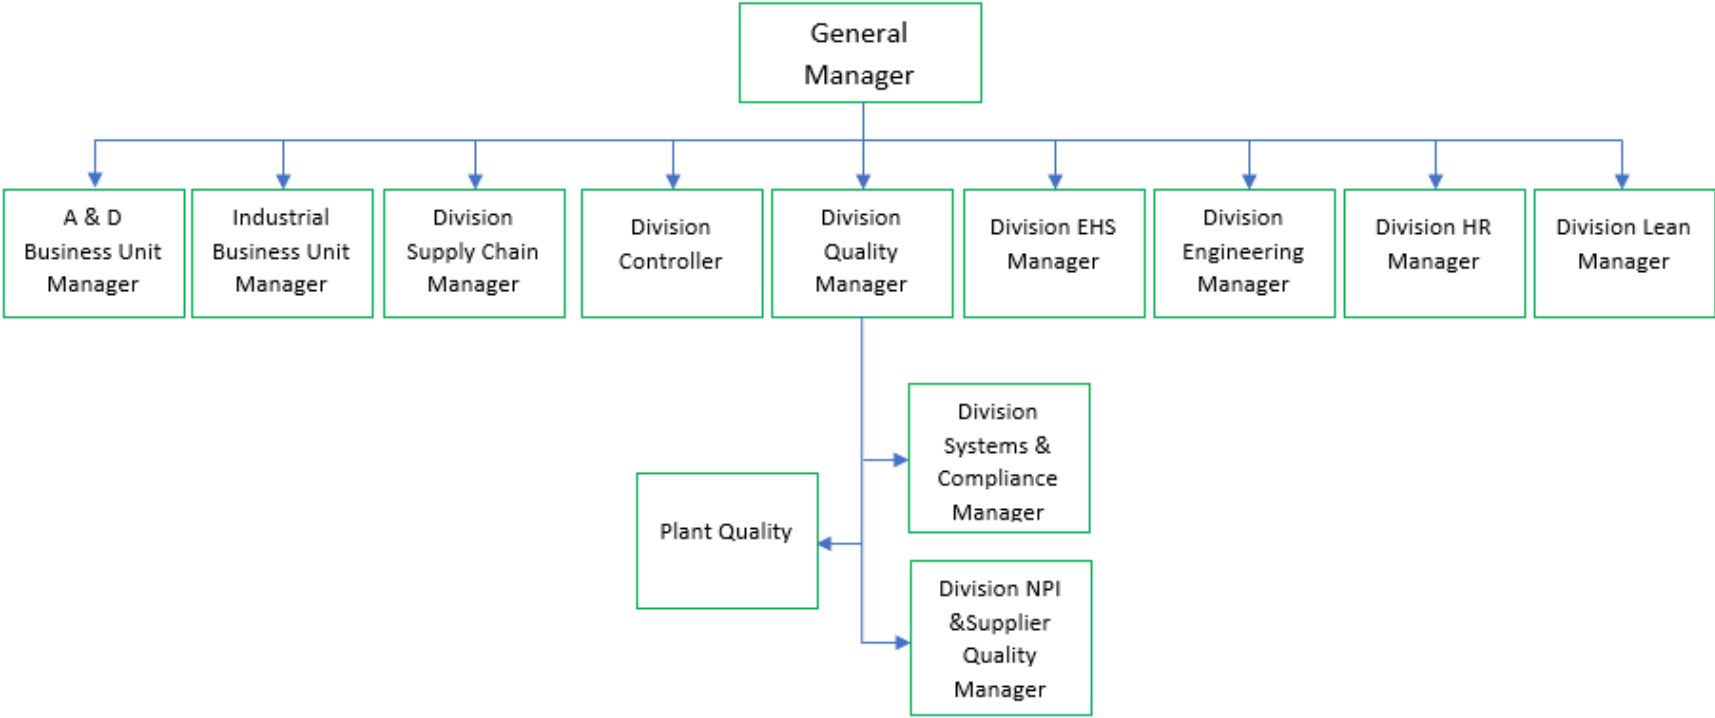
General Manager

A & D Business Unit Manager

Industrial Business Unit Manager

Division Supply Chain Manager

Division Controller

Division Quality Manager

Division EHS Manager

Division Engineering Manager

Division HR Manager

Division Lean Manager

Division Systems & Compliance Manager

Plant Quality

Division NPI &Supplier Quality Manager